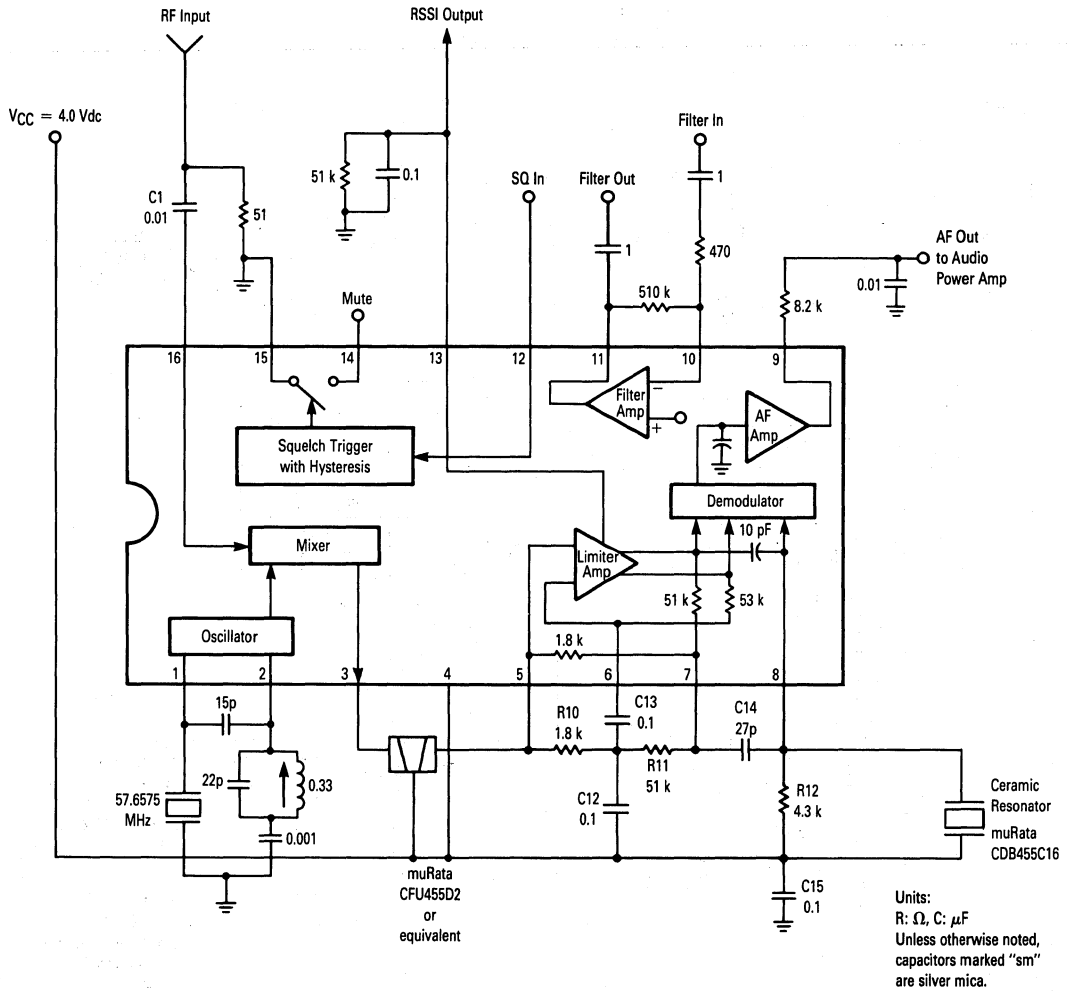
RF Input

RSSI Output

$V_{CC}$ = 4.0 Vdc

Filter In

51 k

0.1

SQ In

Filter Out

1

C1
0.01

51

1

470

AF Out
to Audio
Power Amp

Mute

510 k

0.01

8.2 k

16

15

14

13

12

11

10

9

Filter Amp

−

+

AF Amp

Squelch Trigger
with Hysteresis

Demodulator

Mixer

10 pF

Limiter Amp

51 k

53 k

Oscillator

1.8 k

1

2

3

4

5

6

7

8

15p

R10
1.8 k

C13
0.1

C14
27p

22p

0.33

R11
51 k

57.6575
MHz

C12
0.1

R12
4.3 k

Ceramic
Resonator

0.001

muRata
CDB455C16

muRata
CFU455D2
or
equivalent

C15
0.1

Units:
R: Ω, C: μF
Unless otherwise noted,
capacitors marked "sm"
are silver mica.